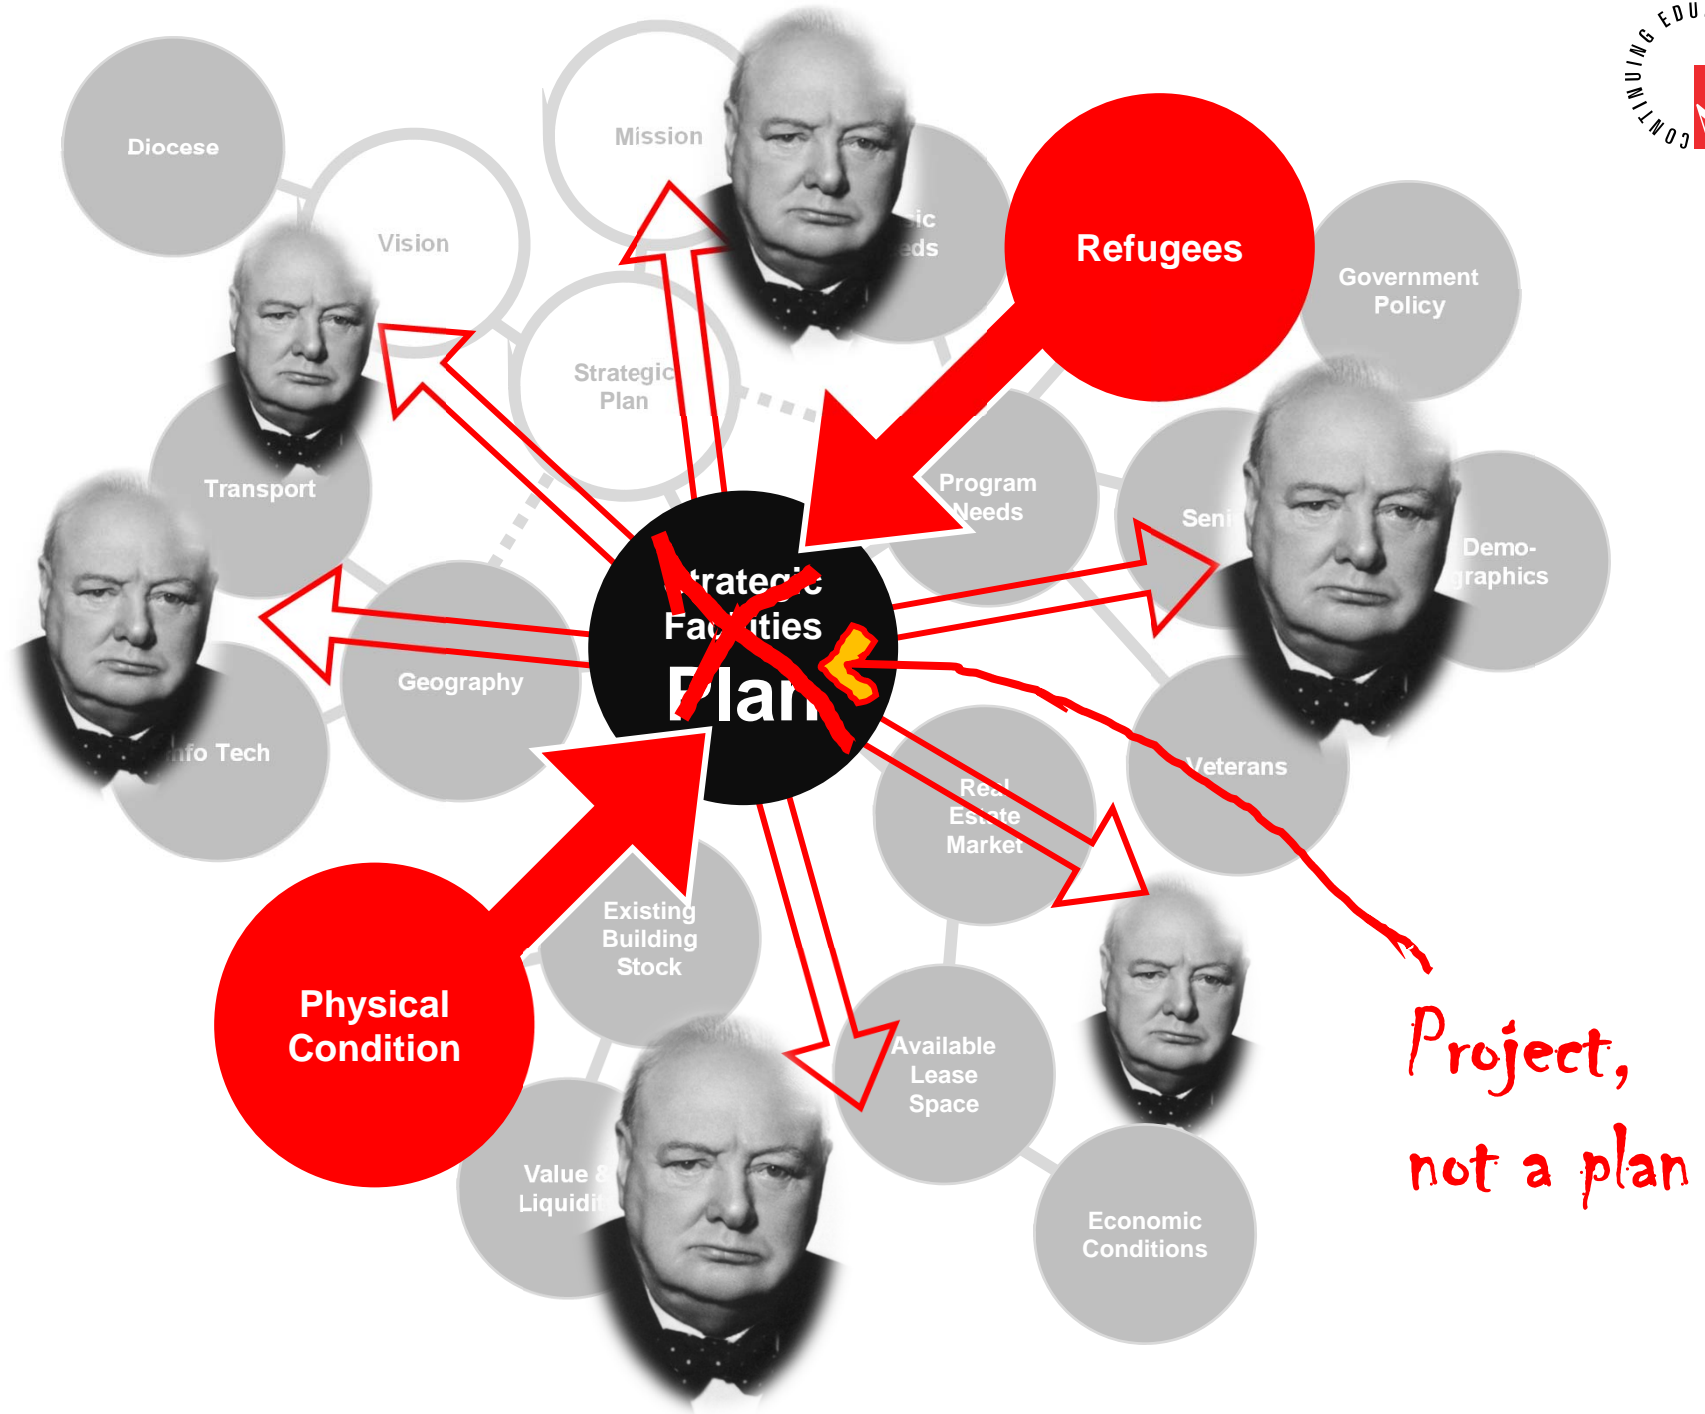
CONTINUING EDU

Diocese

Mission

Vision

ic
eds

Refugees

Government Policy

Strategic Plan

Transport

Program Needs

Seni

Demo-
graphics

trategic
Fa ities
Plan

Geography

Info Tech

Veterans

Real Estate Market

Existing Building Stock

Physical Condition

Available Lease Space

Value & Liquidit

Economic Conditions

Project, not a plan